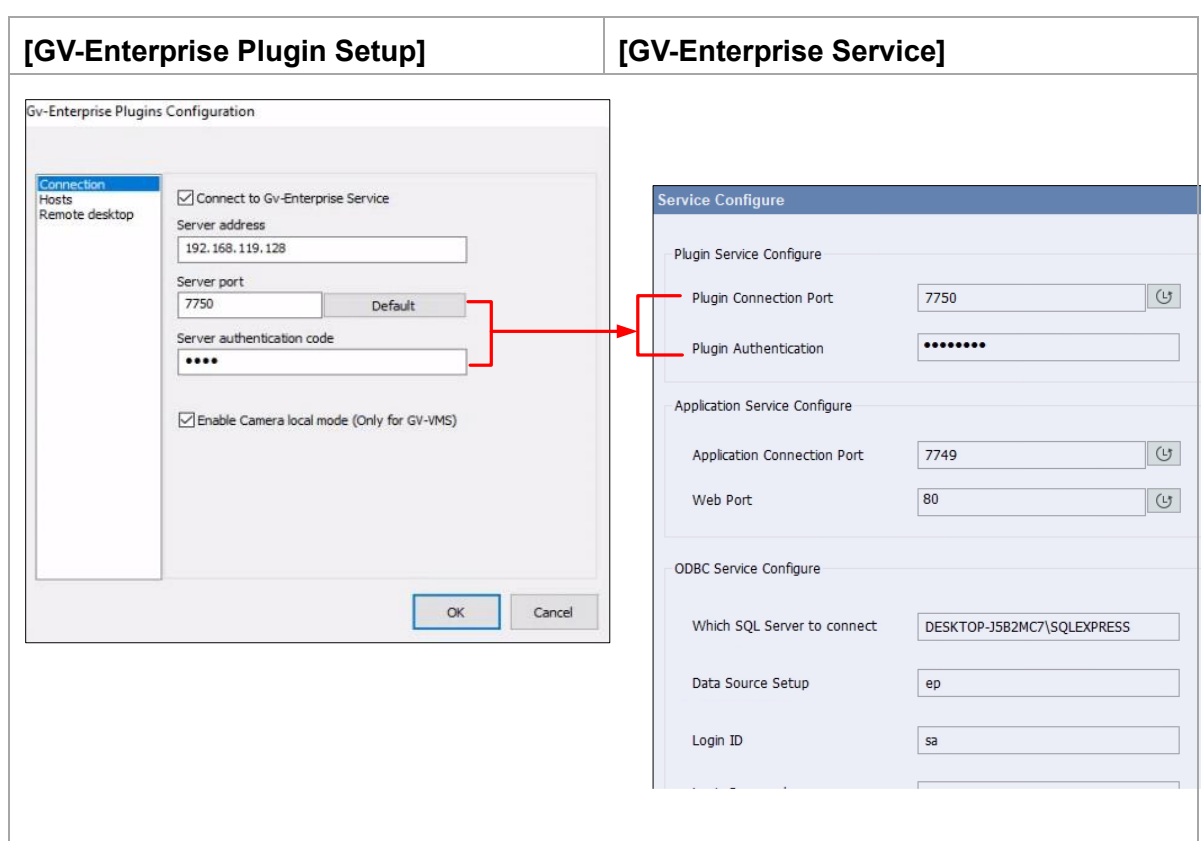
| [GV-Enterprise Plugin Setup] | [GV-Enterprise Service] |
|---|---|

Gv-Enterprise Plugins Configuration

Connection
Hosts
Remote desktop

Connect to Gv-Enterprise Service
Server address
192.168.119.128
Server port
7750
Default
Server authentication code
••••
Enable Camera local mode (Only for GV-VMS)

OK
Cancel

Service Configure

Plugin Service Configure
Plugin Connection Port
7750
Plugin Authentication
•••••••••

Application Service Configure
Application Connection Port
7749
Web Port
80

ODBC Service Configure
Which SQL Server to connect
DESKTOP-J5B2MC7\SQLEXPRESS
Data Source Setup
ep
Login ID
sa
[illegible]